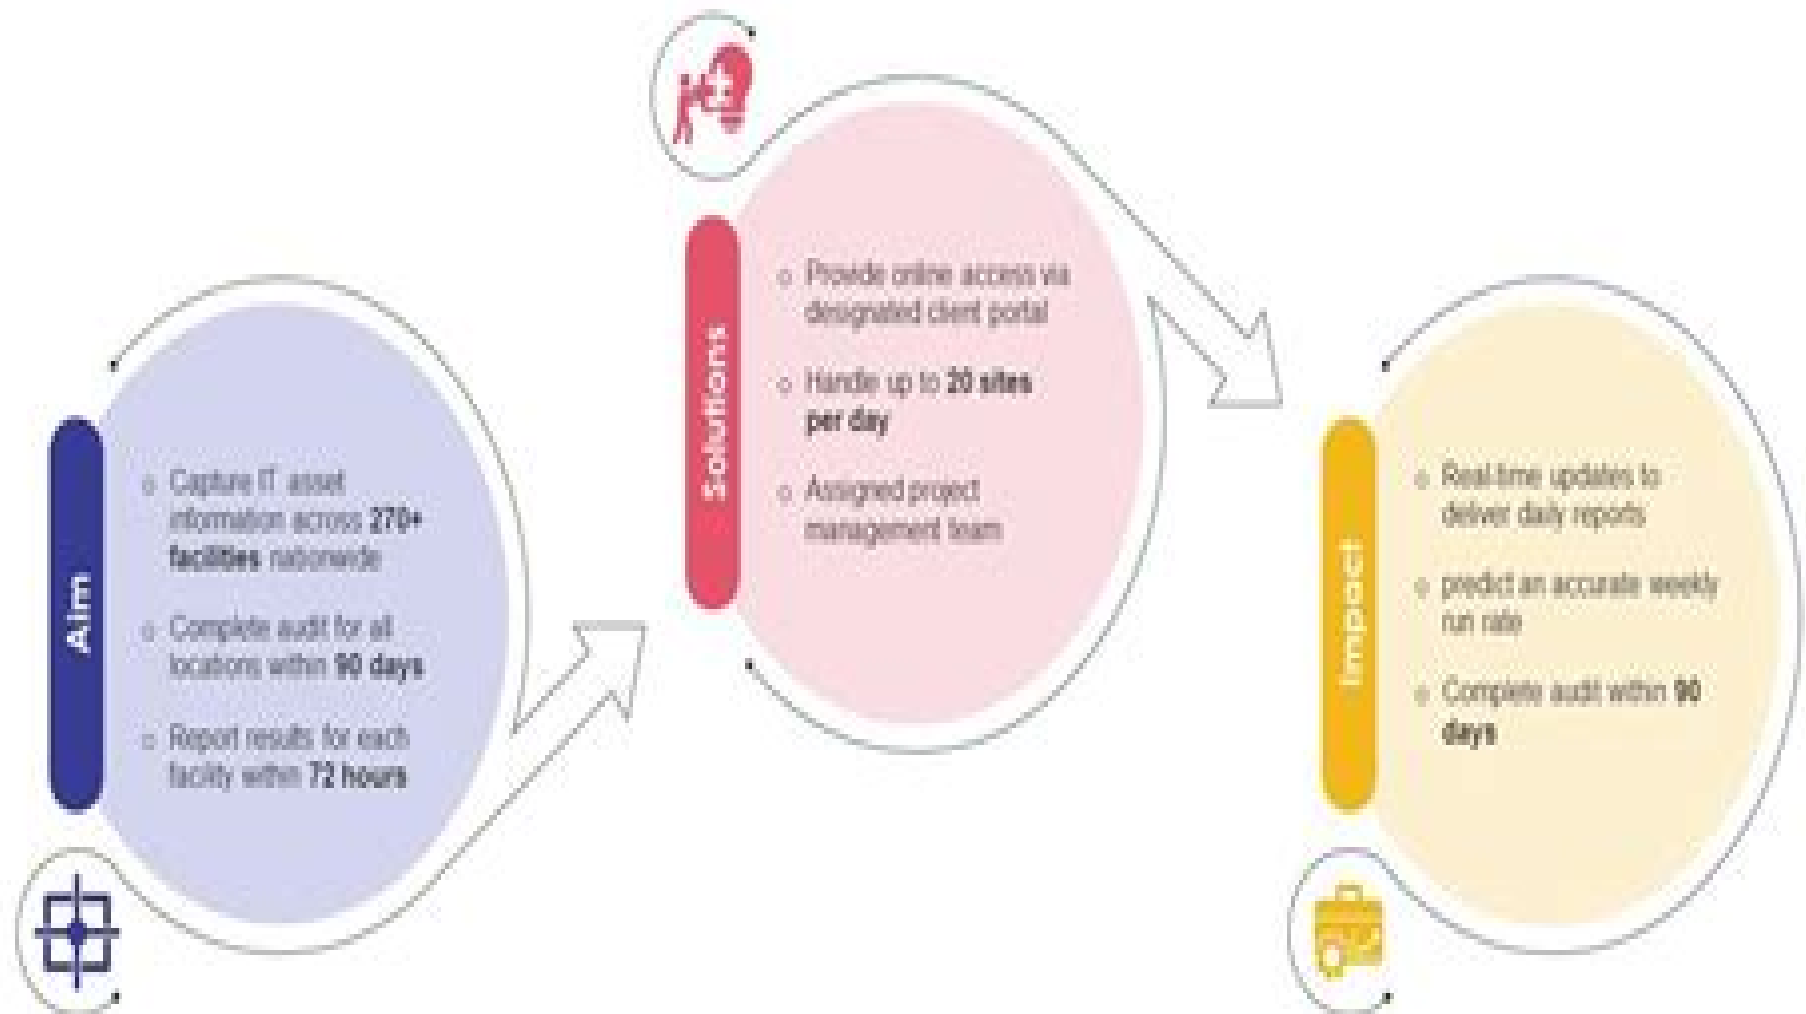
Aim

Capture IT asset information across 270+ facilities nationwide

Complete audit for all locations within 90 days

Report results for each facility within 72 hours

Solutions

Provide online access via designated client portal

Handle up to 20 sites per day

Assigned project management team

Impact

Real-time updates to deliver daily reports

predict an accurate weekly run rate

Complete audit within 90 days